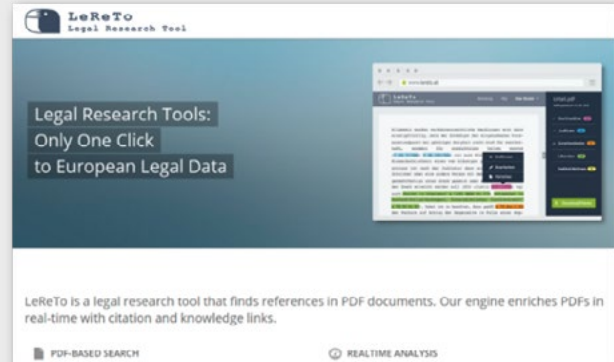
LeReTo
Legal Research Tool

Legal Research Tools:
Only One Click
to European Legal Data

LeReTo is a legal research tool that finds references in PDF documents. Our engine enriches PDFs in real-time with citation and knowledge links.

PDF-BASED SEARCH

REALTIME ANALYSIS